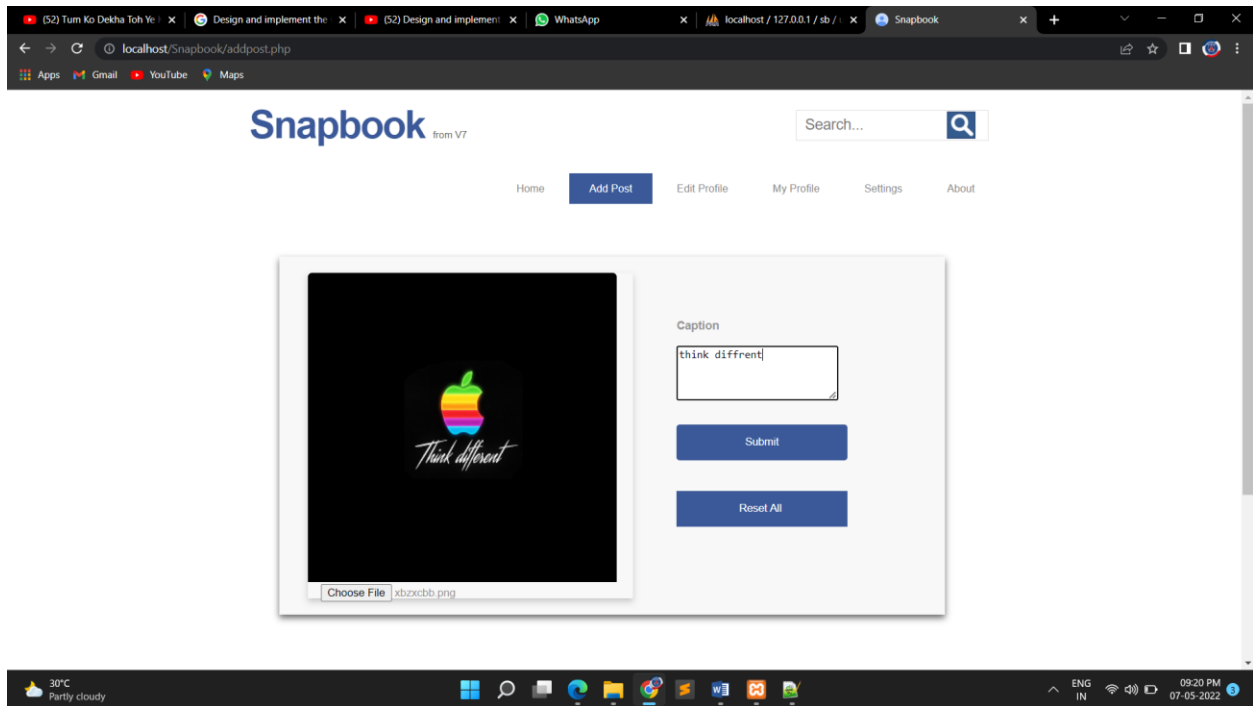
(52) Tum Ko Dekha Toh Ye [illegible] ×
Design and implement the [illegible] ×
(52) Design and implement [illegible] ×
WhatsApp ×
localhost / 127.0.0.1 / sb / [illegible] ×
Snapbook ×

localhost/Snapbook/addpost.php

Apps Gmail YouTube Maps

Snapbook from V7

Search...

Home Add Post Edit Profile My Profile Settings About

Think different

Choose File xbzxcbb.png

Caption

think diffrent

Submit

Reset All

30°C
Partly cloudy

ENG
IN

09:20 PM
07-05-2022